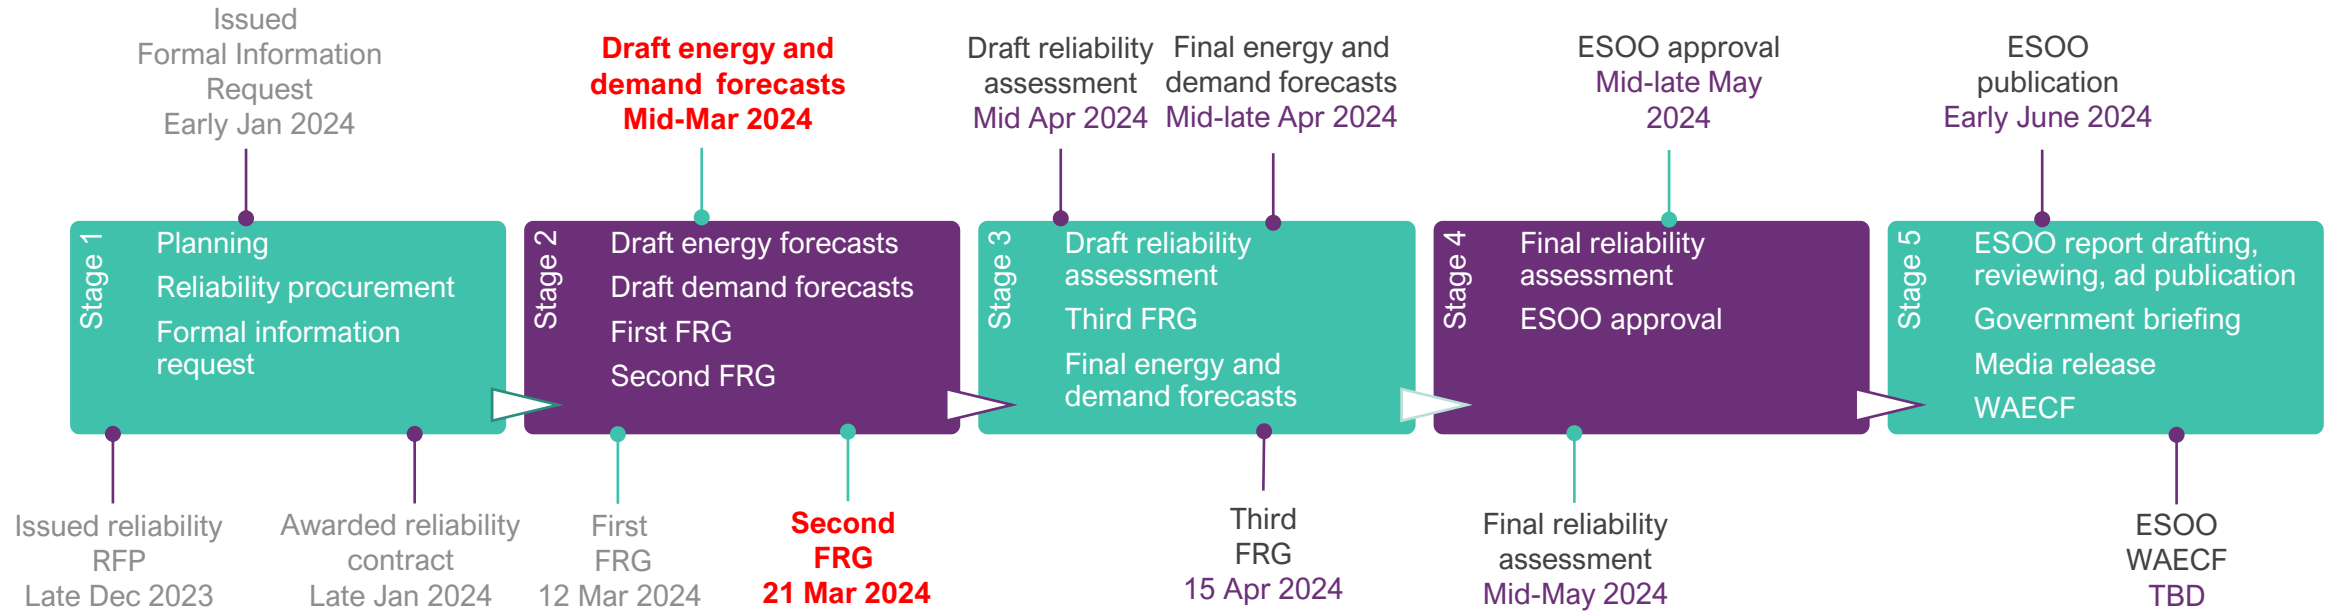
Issued
Formal Information
Request
Early Jan 2024

Draft energy and
demand forecasts
Mid-Mar 2024

Draft reliability
assessment
Mid Apr 2024

Final energy and
demand forecasts
Mid-late Apr 2024

ESOO approval
Mid-late May
2024

ESOO
publication
Early June 2024

Stage 1
Planning
Reliability procurement
Formal information request

Stage 2
Draft energy forecasts
Draft demand forecasts
First FRG
Second FRG

Stage 3
Draft reliability assessment
Third FRG
Final energy and demand forecasts

Stage 4
Final reliability assessment
ESOO approval

Stage 5
ESOO report drafting, reviewing, ad publication
Government briefing
Media release
WAECF

Issued reliability
RFP
Late Dec 2023

Awarded reliability
contract
Late Jan 2024

First
FRG
12 Mar 2024

Second
FRG
21 Mar 2024

Third
FRG
15 Apr 2024

Final reliability
assessment
Mid-May 2024

ESOO
WAECF
TBD